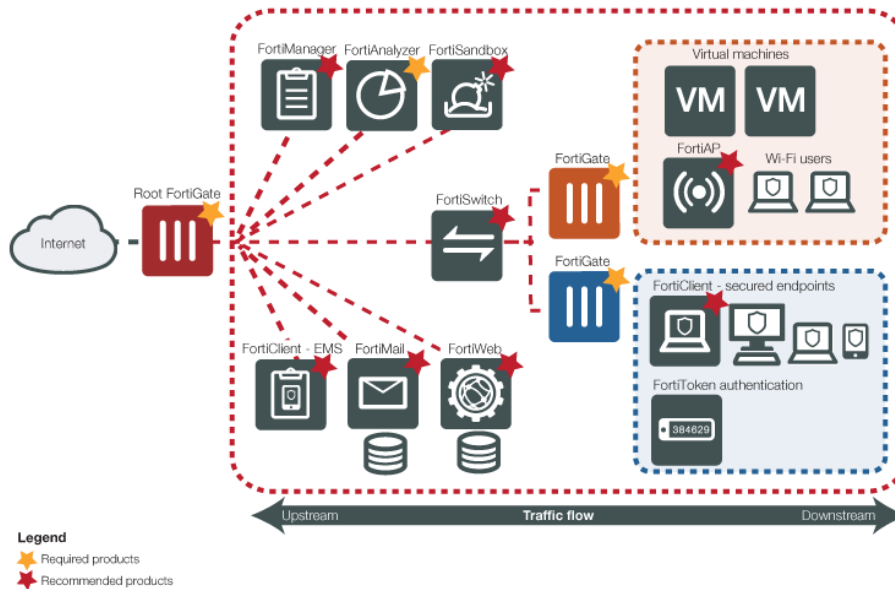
FortiManager
FortiAnalyzer
FortiSandbox

Virtual machines
VM
VM

FortiGate
FortiAP
Wi-Fi users

Root FortiGate
Internet
FortiSwitch

FortiGate
FortiClient - secured endpoints

FortiClient - EMS
FortiMail
FortiWeb

FortiToken authentication
384629

Upstream
Traffic flow
Downstream

Legend
Required products
Recommended products